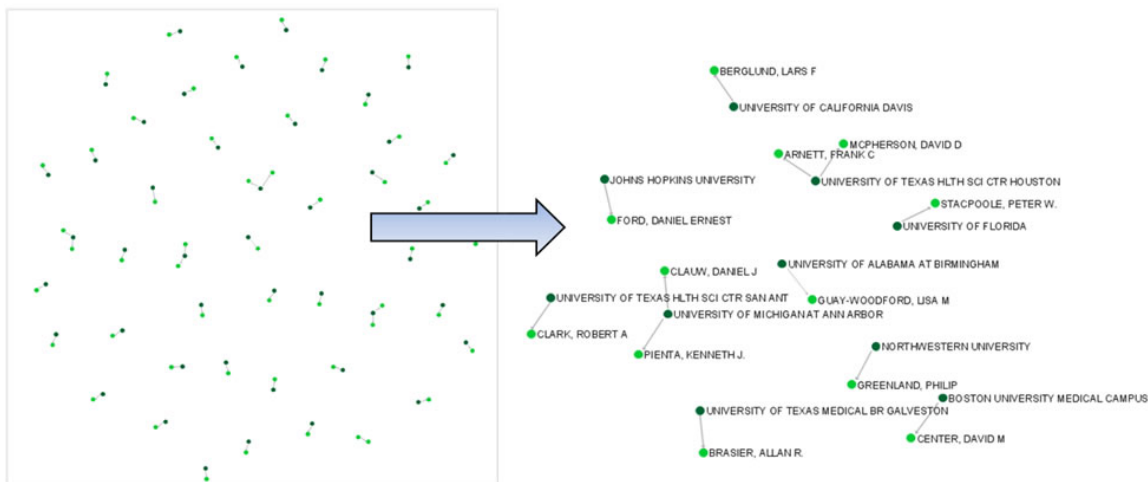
BERGLUND, LARS F
UNIVERSITY OF CALIFORNIA DAVIS
MCPHERSON, DAVID D
ARNETT, FRANK C
UNIVERSITY OF TEXAS HLTH SCI CTR HOUSTON
JOHNS HOPKINS UNIVERSITY
STACPOOLE, PETER W.
FORD, DANIEL ERNEST
UNIVERSITY OF FLORIDA
CLAUW, DANIEL J
UNIVERSITY OF ALABAMA AT BIRMINGHAM
UNIVERSITY OF TEXAS HLTH SCI CTR SAN ANT
GUAY-WOODFORD, LISA M
UNIVERSITY OF MICHIGAN AT ANN ARBOR
CLARK, ROBERT A
PIENTA, KENNETH J.
NORTHWESTERN UNIVERSITY
GREENLAND, PHILIP
BOSTON UNIVERSITY MEDICAL CAMPUS
UNIVERSITY OF TEXAS MEDICAL BR GALVESTON
CENTER, DAVID M
BRASIER, ALLAN R.